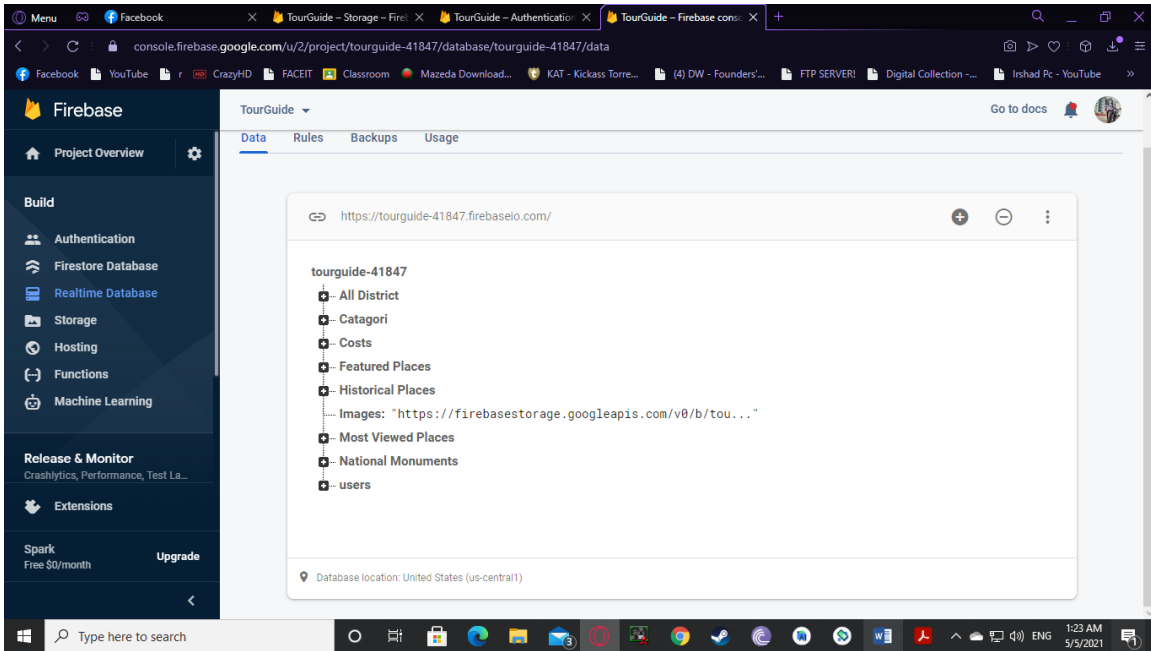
Menu Facebook TourGuide – Storage – Fireb TourGuide – Authentication TourGuide – Firebase conso +

console.firebase.google.com/u/2/project/tourguide-41847/database/tourguide-41847/data

Facebook YouTube r CrazyHD FACEIT Classroom Mazeda Download... KAT - Kickass Torre... (4) DW - Founders'... FTP SERVER! Digital Collection -... Irshad Pc - YouTube »

Firebase

TourGuide

Go to docs

Project Overview

Build

Authentication

Firestore Database

Realtime Database

Storage

Hosting

Functions

Machine Learning

Release & Monitor
Crashlytics, Performance, Test La...

Extensions

Spark
Free $0/month

Upgrade

Data Rules Backups Usage

https://tourguide-41847.firebaseio.com/

tourguide-41847
All District
Catagori
Costs
Featured Places
Historical Places
Images: "https://firebasestorage.googleapis.com/v0/b/tou..."
Most Viewed Places
National Monuments
users

Database location: United States (us-central1)

Type here to search

ENG 1:23 AM 5/5/2021